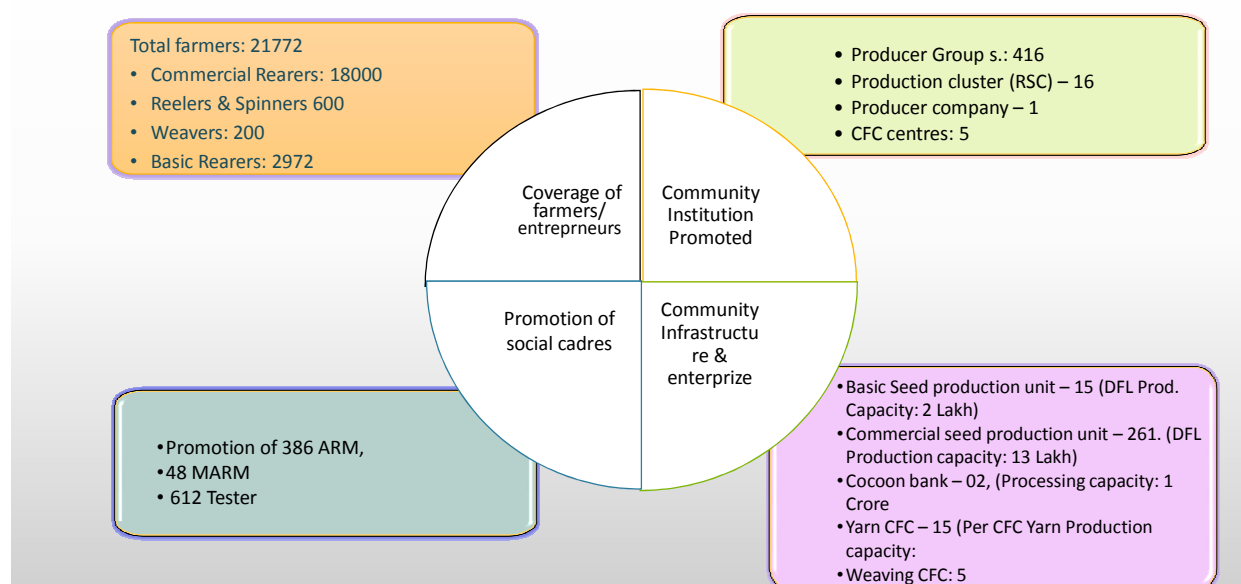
Total farmers: 21772
- Commercial Rearers: 18000
- Reelers & Spinners 600
- Weavers: 200
- Basic Rearers: 2972

- Producer Group s.: 416
- Production cluster (RSC) – 16
- Producer company – 1
- CFC centres: 5

Coverage of farmers/ entreprneurs

Community Institution Promoted

Promotion of social cadres

Community Infrastructu re & enterprize

- Promotion of 386 ARM,
- 48 MARM
- 612 Tester

- Basic Seed production unit – 15 (DFL Prod. Capacity: 2 Lakh)
- Commercial seed production unit – 261. (DFL Production capacity: 13 Lakh)
- Cocoon bank – 02, (Processing capacity: 1 Crore
- Yarn CFC – 15 (Per CFC Yarn Production capacity:
- Weaving CFC: 5